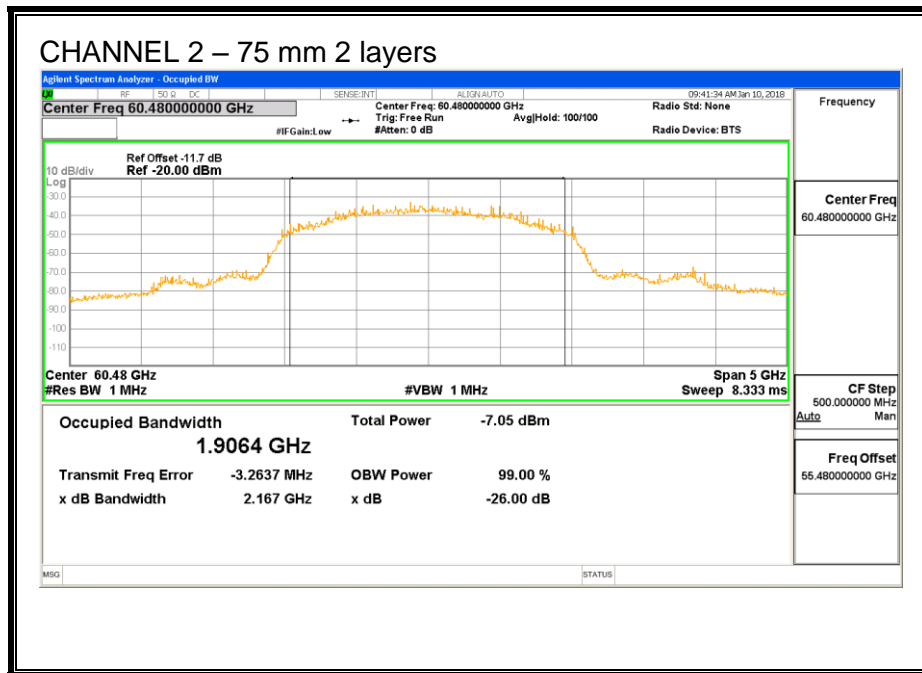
CHANNEL 2 – 75 mm 2 layers

Agilent Spectrum Analyzer - Occupied BW

RF | 50 Ω DC | SENSE:INT | ALIGN AUTO | 09:41:34 AM Jan 10, 2018

Center Freq 60.480000000 GHz

Center Freq: 60.480000000 GHz
Trig: Free Run
#Atten: 0 dB

Avg|Hold: 100/100

#IFGain:Low

Radio Std: None

Radio Device: BTS

Frequency

10 dB/div
Log

Ref Offset -11.7 dB
Ref -20.00 dBm

-30.0
-40.0
-50.0
-60.0
-70.0
-80.0
-90.0
-100
-110

Center 60.48 GHz
#Res BW 1 MHz

#VBW 1 MHz

Span 5 GHz
Sweep 8.333 ms

Center Freq
60.480000000 GHz

Occupied Bandwidth
1.9064 GHz

Total Power -7.05 dBm

Transmit Freq Error -3.2637 MHz

OBW Power 99.00 %

x dB Bandwidth 2.167 GHz

x dB -26.00 dB

CF Step
500.000000 MHz
Auto Man

Freq Offset
55.480000000 GHz

MSG

STATUS